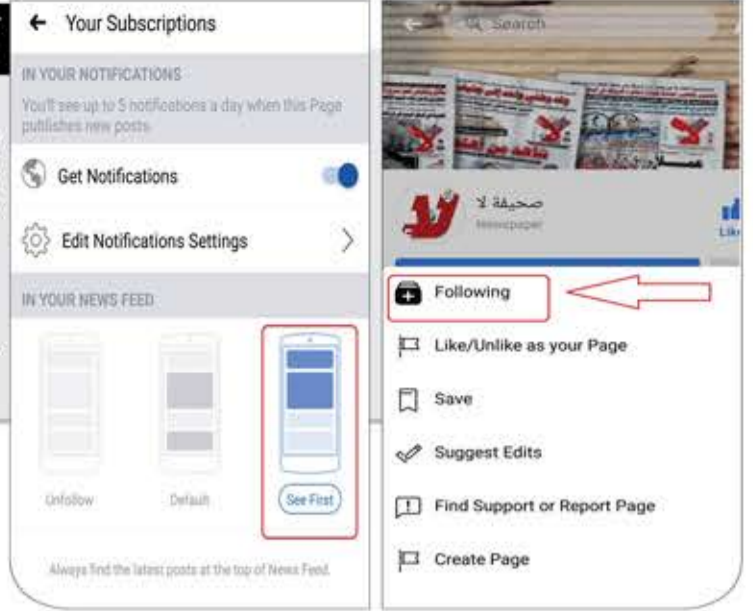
← Your Subscriptions

IN YOUR NOTIFICATIONS

You'll see up to 5 notifications a day when this Page publishes new posts.

Get Notifications

Edit Notifications Settings

IN YOUR NEWS FEED

Unfollow

Default

See First

Always find the latest posts at the top of News Feed.

Search

صحيفة لا

Newspaper

Lik

Following

Like/Unlike as your Page

Save

Suggest Edits

Find Support or Report Page

Create Page